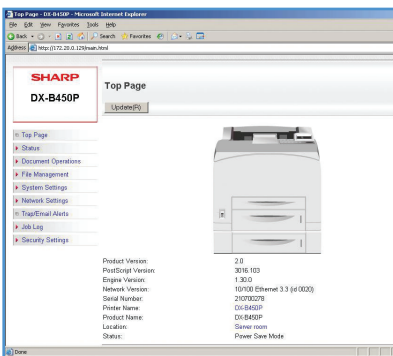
Top Page - DX-B450P - Microsoft Internet Explorer

File Edit View Favorites Tools Help

Back Search Favorites

Address http://172.20.0.129/main.html

SHARP

DX-B450P

Top Page

Update(R)

Top Page
Status
Document Operations
File Management
System Settings
Network Settings
Trap/Email Alerts
Job Log
Security Settings

| | |
|---|---|
| Product Version: | 2.0 |
| PostScript Version: | 3016.103 |
| Engine Version: | 1.30.0 |
| Network Version: | 10/100 Ethernet 3.3 (id 0020) |
| Serial Number: | 210700278 |
| Printer Name: | DX-B450P |
| Product Name: | DX-B450P |
| Location: | Server room |
| Status: | Power Save Mode |

Done